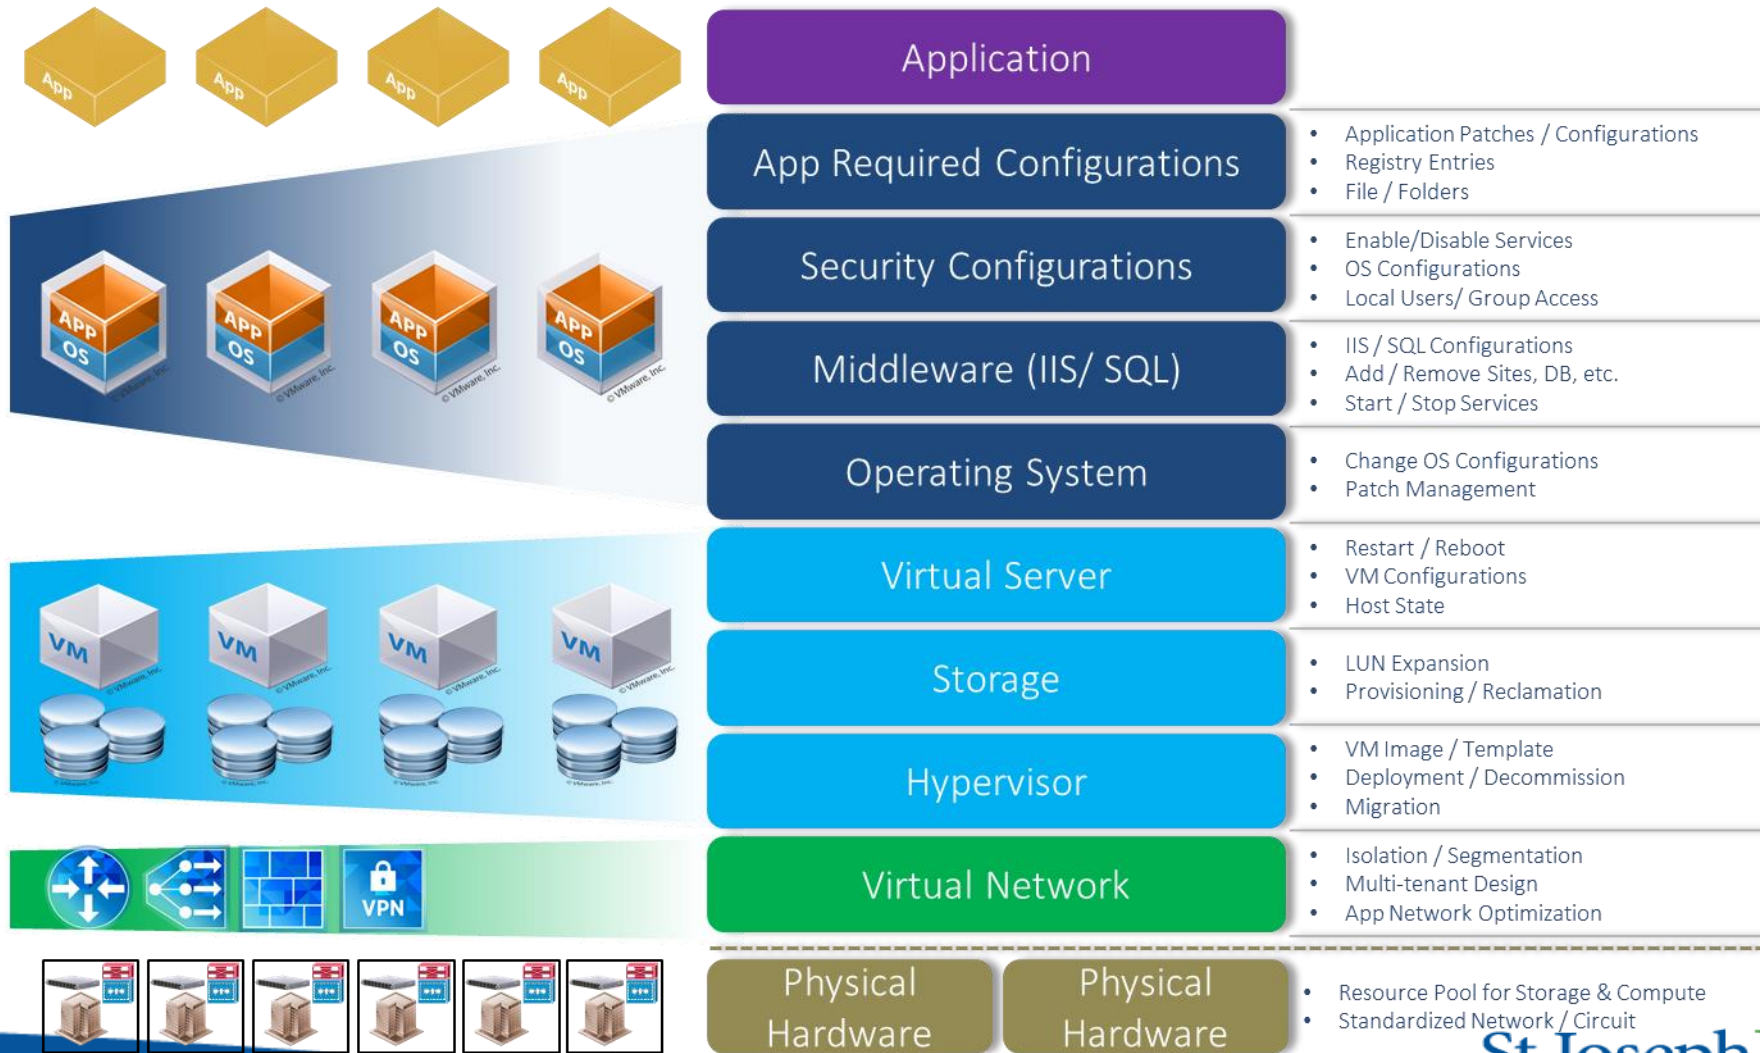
App App App App

Application

App Required Configurations
- Application Patches / Configurations
- Registry Entries
- File / Folders

APP OS APP OS APP OS APP OS

©VMware, Inc. ©VMware, Inc. ©VMware, Inc. ©VMware, Inc.

Security Configurations
- Enable/Disable Services
- OS Configurations
- Local Users/ Group Access

Middleware (IIS/ SQL)
- IIS / SQL Configurations
- Add / Remove Sites, DB, etc.
- Start / Stop Services

Operating System
- Change OS Configurations
- Patch Management

VM VM VM VM

©VMware, Inc. ©VMware, Inc. ©VMware, Inc. ©VMware, Inc.

Virtual Server
- Restart / Reboot
- VM Configurations
- Host State

Storage
- LUN Expansion
- Provisioning / Reclamation

Hypervisor
- VM Image / Template
- Deployment / Decommission
- Migration

VPN

Virtual Network
- Isolation / Segmentation
- Multi-tenant Design
- App Network Optimization

Physical Hardware

Physical Hardware

- Resource Pool for Storage & Compute
- Standardized Network / Circuit

St Joseph